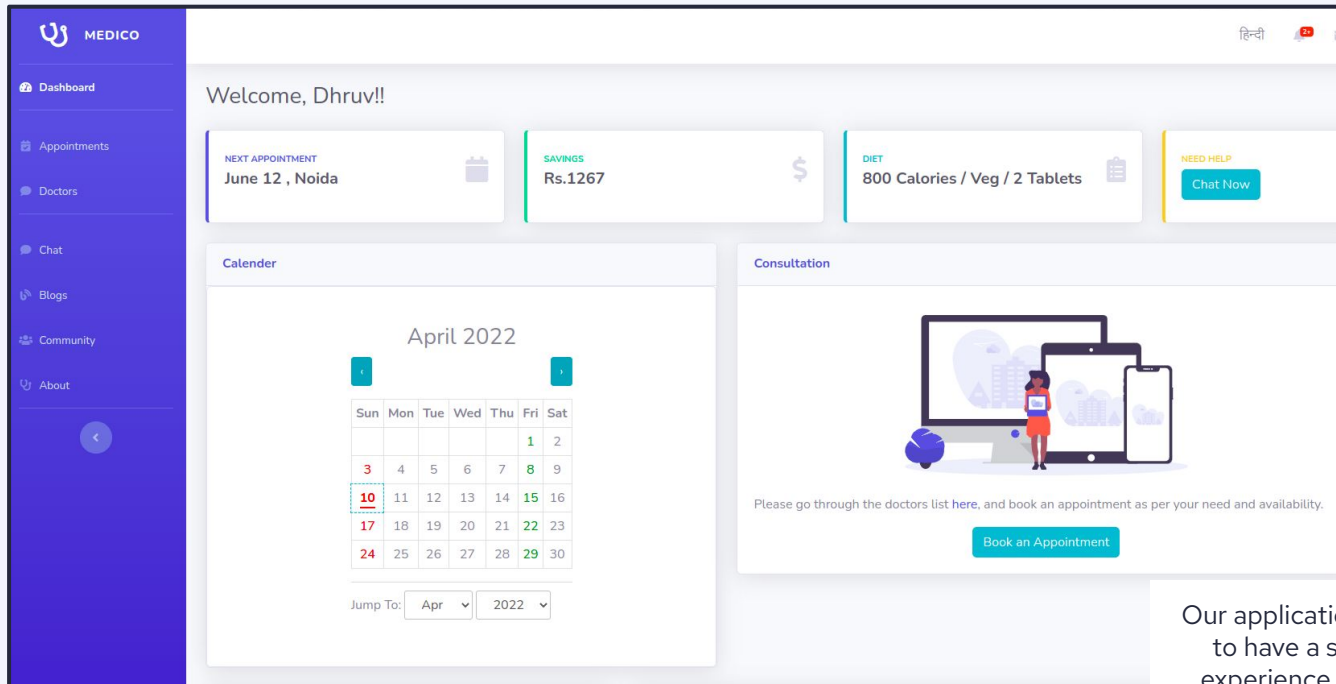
MEDICO

Dashboard

Appointments

Doctors

Chat

Blogs

Community

About

हिन्दी

2+

Welcome, Dhruv!!

NEXT APPOINTMENT
June 12 , Noida

SAVINGS
Rs.1267

DIET
800 Calories / Veg / 2 Tablets

NEED HELP
Chat Now

Calender

April 2022

‹ ›

| Sun | Mon | Tue | Wed | Thu | Fri | Sat |
|---|---|---|---|---|---|---|
| | | | | | 1 | 2 |
| 3 | 4 | 5 | 6 | 7 | 8 | 9 |
| 10 | 11 | 12 | 13 | 14 | 15 | 16 |
| 17 | 18 | 19 | 20 | 21 | 22 | 23 |
| 24 | 25 | 26 | 27 | 28 | 29 | 30 |

Jump To: Apr 2022

Consultation

Please go through the doctors list here, and book an appointment as per your need and availability.

Book an Appointment

Our applicati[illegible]
to have a s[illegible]
experience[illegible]